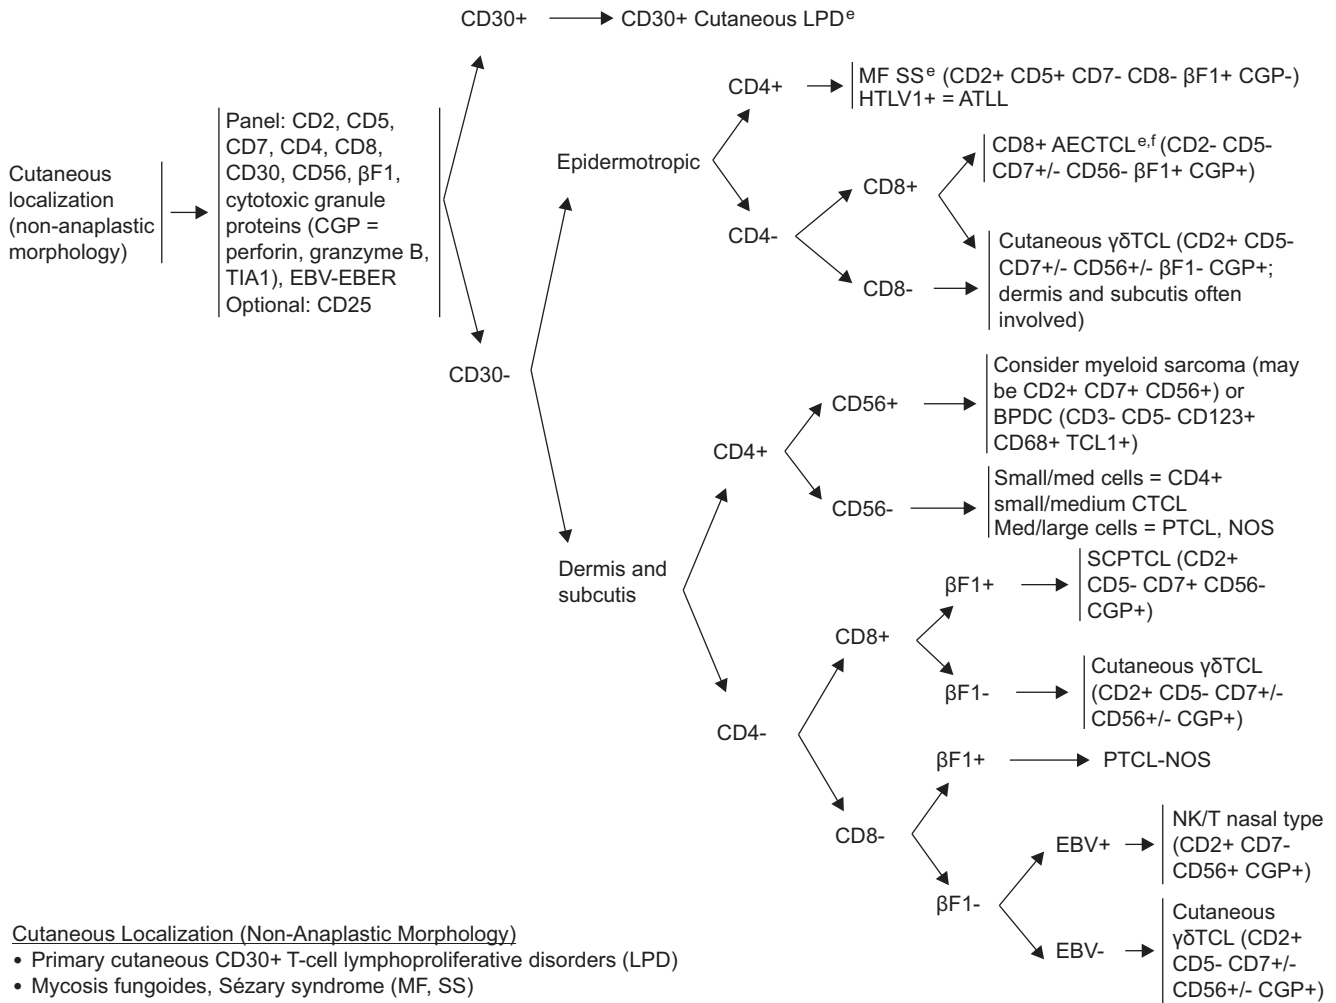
Cutaneous localization (non-anaplastic morphology)

Panel: CD2, CD5, CD7, CD4, CD8, CD30, CD56, βF1, cytotoxic granule proteins (CGP = perforin, granzyme B, TIA1), EBV-EBER
Optional: CD25

CD30+ → CD30+ Cutaneous LPD$^{e}$

CD30-

Epidermotropic

CD4+ → MF SS$^{e}$ (CD2+ CD5+ CD7- CD8- βF1+ CGP-)
HTLV1+ = ATLL

CD4-

CD8+ → CD8+ AECTCL$^{e,f}$ (CD2- CD5- CD7+/- CD56- βF1+ CGP+)

CD8- → Cutaneous γδTCL (CD2+ CD5- CD7+/- CD56+/- βF1- CGP+; dermis and subcutis often involved)

Dermis and subcutis

CD4+

CD56+ → Consider myeloid sarcoma (may be CD2+ CD7+ CD56+) or BPDC (CD3- CD5- CD123+ CD68+ TCL1+)

CD56- → Small/med cells = CD4+ small/medium CTCL
Med/large cells = PTCL, NOS

CD4-

CD8+

βF1+ → SCPTCL (CD2+ CD5- CD7+ CD56- CGP+)

βF1- → Cutaneous γδTCL (CD2+ CD5- CD7+/- CD56+/- CGP+)

CD8-

βF1+ → PTCL-NOS

βF1-

EBV+ → NK/T nasal type (CD2+ CD7- CD56+ CGP+)

EBV- → Cutaneous γδTCL (CD2+ CD5- CD7+/- CD56+/- CGP+)

Cutaneous Localization (Non-Anaplastic Morphology)
• Primary cutaneous CD30+ T-cell lymphoproliferative disorders (LPD)
• Mycosis fungoides, Sézary syndrome (MF, SS)